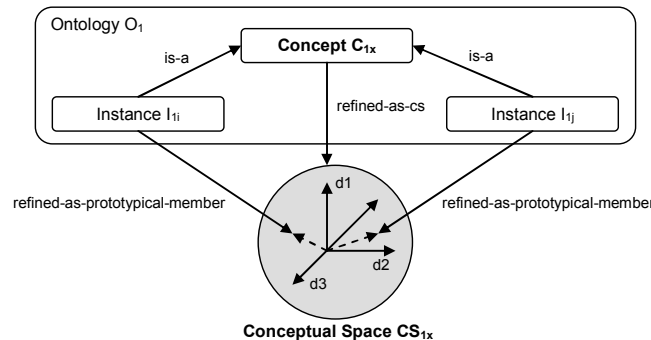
Ontology $O_1$

Concept $C_{1x}$

is-a

is-a

Instance $I_{1i}$

refined-as-cs

Instance $I_{1j}$

refined-as-prototypical-member

d1

refined-as-prototypical-member

d2

d3

Conceptual Space $CS_{1x}$